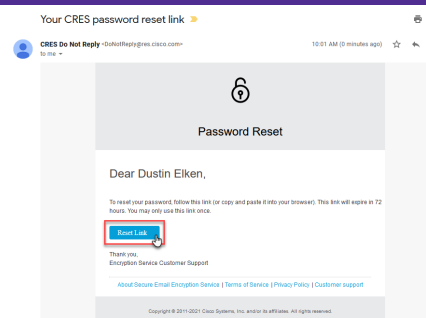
Your CRES password reset link

CRES Do Not Reply <DoNotReply@res.cisco.com>
to me

10:01 AM (0 minutes ago)

Password Reset

Dear Dustin Elken,

To reset your password, follow this link (or copy and paste it into your browser). This link will expire in 72 hours. You may only use this link once.

Reset Link

Thank you,
Encryption Service Customer Support

About Secure Email Encryption Service | Terms of Service | Privacy Policy | Customer support

Copyright © 2011-2021 Cisco Systems, Inc. and/or its affiliates. All rights reserved.